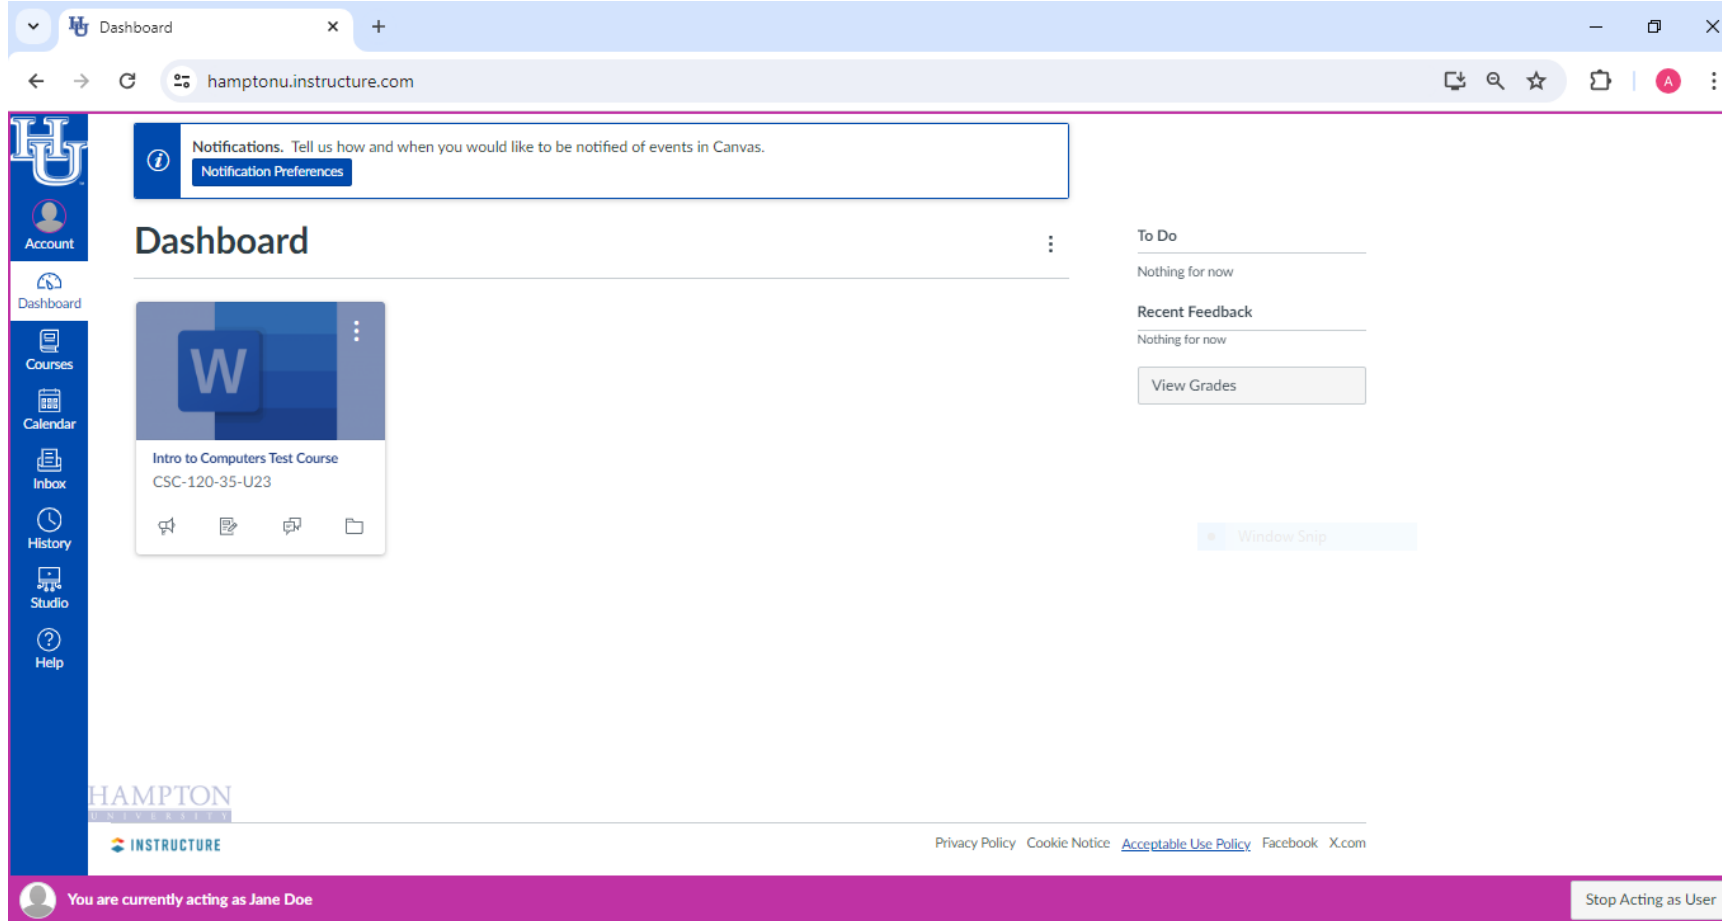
Dashboard

hamptonu.instructure.com

HU

Account

Dashboard

Courses

Calendar

Inbox

History

Studio

Help

Notifications. Tell us how and when you would like to be notified of events in Canvas.

Notification Preferences

Dashboard

W

Intro to Computers Test Course
CSC-120-35-U23

To Do

Nothing for now

Recent Feedback

Nothing for now

View Grades

Window Snip

HAMPTON
UNIVERSITY

INSTRUCTURE

Privacy Policy Cookie Notice Acceptable Use Policy Facebook X.com

You are currently acting as Jane Doe

Stop Acting as User